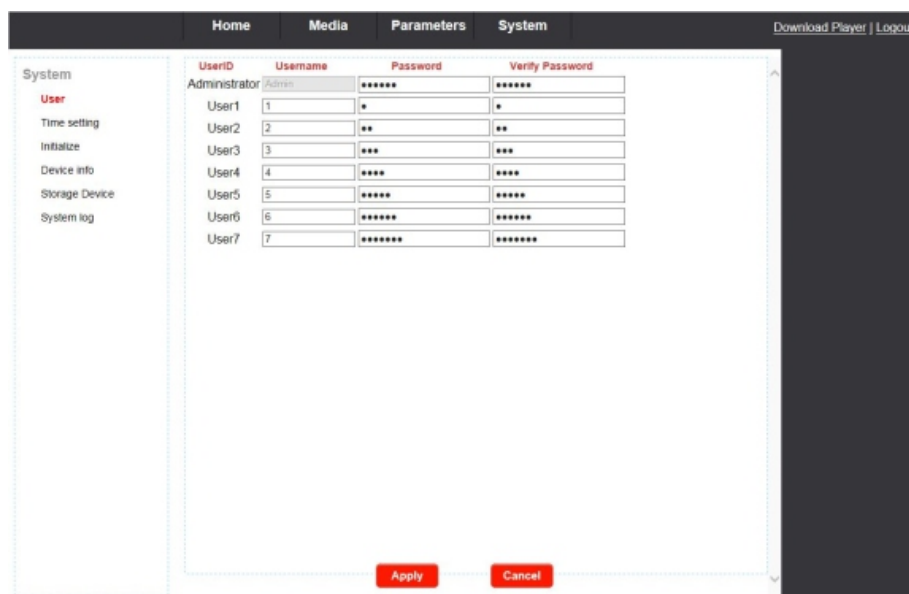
Home Media Parameters System

Download Player | Logou

System

User

Time setting

Initialize

Device info

Storage Device

System log

| UserID | Username | Password | Verify Password |
|---|---|---|---|
| Administrator | Admin | •••••• | •••••• |
| User1 | 1 | • | • |
| User2 | 2 | •• | •• |
| User3 | 3 | ••• | ••• |
| User4 | 4 | •••• | •••• |
| User5 | 5 | ••••• | ••••• |
| User6 | 6 | •••••• | •••••• |
| User7 | 7 | ••••••• | ••••••• |

Apply Cancel